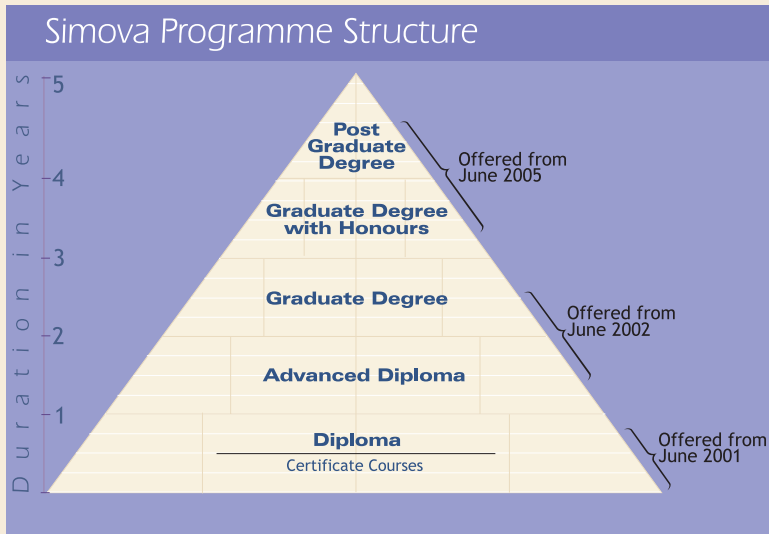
Simova Programme Structure

Duration in Years

5
4
3
2
1

Post Graduate Degree

Graduate Degree with Honours

Graduate Degree

Advanced Diploma

Diploma

Certificate Courses

Offered from June 2005

Offered from June 2002

Offered from June 2001